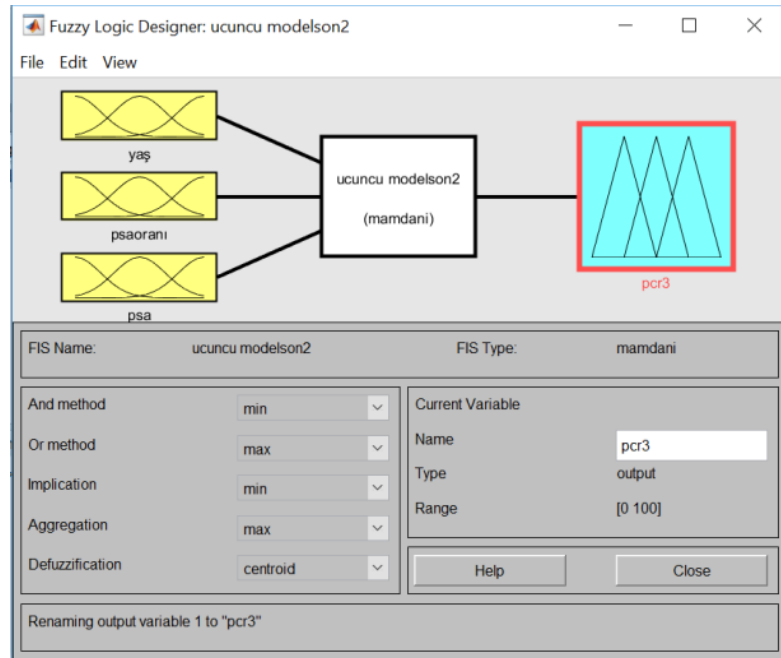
Fuzzy Logic Designer: ucuncu modelson2

File Edit View

yaş

psaoranı

psa

ucuncu modelson2

(mamdani)

pcr3

FIS Name: ucuncu modelson2

FIS Type: mamdani

| | |
|---|---|
| And method | min |
| Or method | max |
| Implication | min |
| Aggregation | max |
| Defuzzification | centroid |

Current Variable

| | |
|---|---|
| Name | pcr3 |
| Type | output |
| Range | [0 100] |

Help

Close

Renaming output variable 1 to "pcr3"